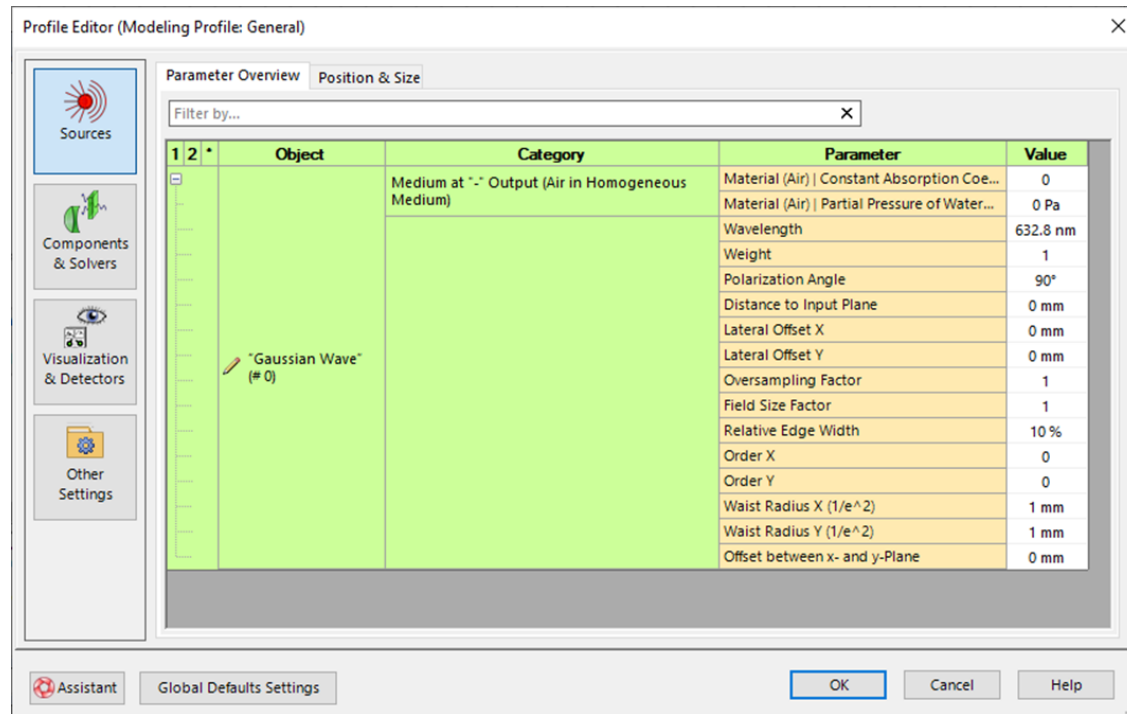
Profile Editor (Modeling Profile: General)

Sources

Components & Solvers

Visualization & Detectors

Other Settings

Parameter Overview | Position & Size

Filter by...

| 1 | 2 | * | Object | Category | Parameter | Value |
|---|---|---|---|---|---|---|
| ⊟ | | | "Gaussian Wave" (# 0) | Medium at "-" Output (Air in Homogeneous Medium) | Material (Air) \| Constant Absorption Coe... | 0 |
| | | | | | Material (Air) \| Partial Pressure of Water... | 0 Pa |
| | | | | | Wavelength | 632.8 nm |
| | | | | | Weight | 1 |
| | | | | | Polarization Angle | 90° |
| | | | | | Distance to Input Plane | 0 mm |
| | | | | | Lateral Offset X | 0 mm |
| | | | | | Lateral Offset Y | 0 mm |
| | | | | | Oversampling Factor | 1 |
| | | | | | Field Size Factor | 1 |
| | | | | | Relative Edge Width | 10 % |
| | | | | | Order X | 0 |
| | | | | | Order Y | 0 |
| | | | | | Waist Radius X (1/e^2) | 1 mm |
| | | | | | Waist Radius Y (1/e^2) | 1 mm |
| | | | | | Offset between x- and y-Plane | 0 mm |

Assistant | Global Defaults Settings | OK | Cancel | Help